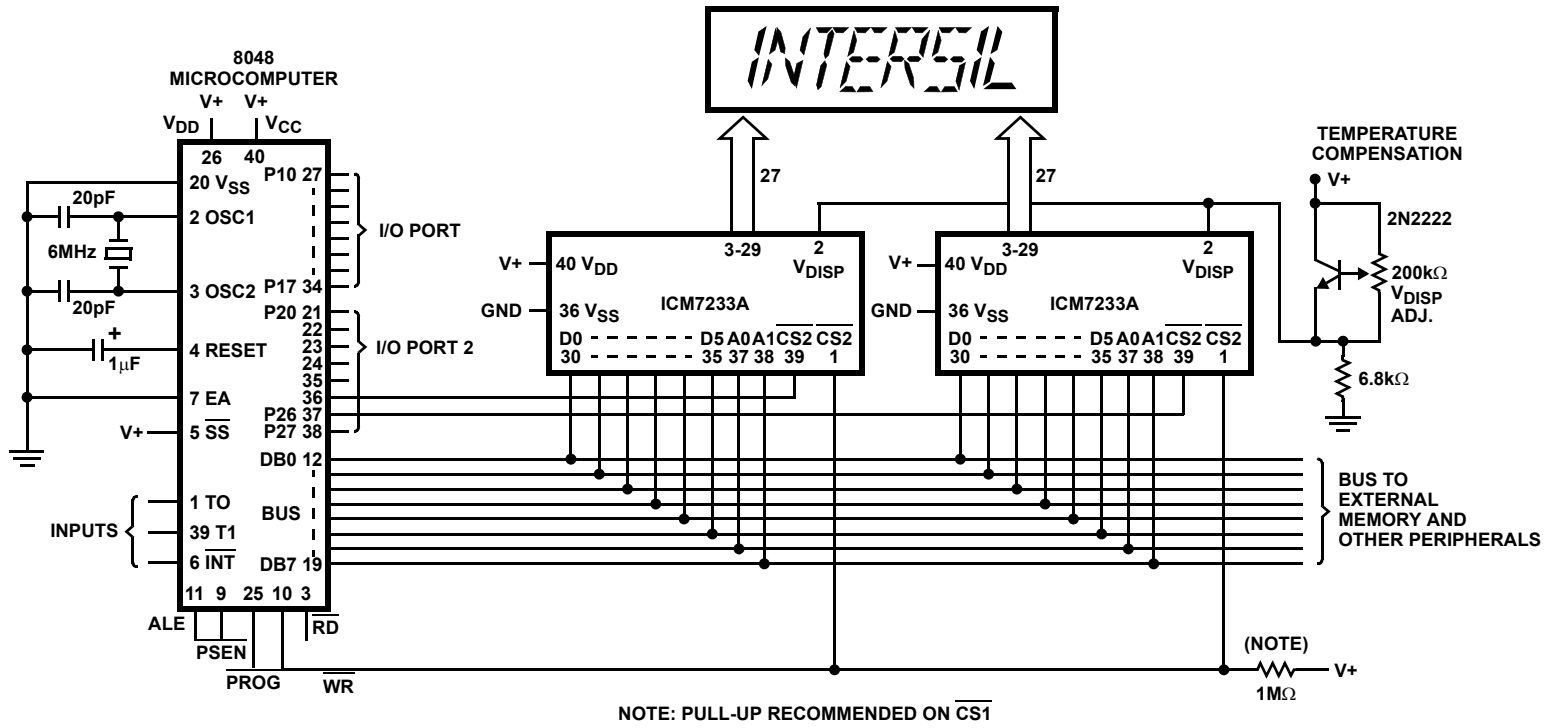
INTERSIL

8048
MICROCOMPUTER

V+ V+
$V_{DD}$ $V_{CC}$
26 40

20 $V_{SS}$
20pF
2 OSC1
6MHz
3 OSC2
20pF
+
4 RESET
1µF
7 EA
V+ 5 $\overline{SS}$

P10 27
P17 34
I/O PORT
P20 21
22
23
24
35
36
P26 37
P27 38
I/O PORT 2

DB0 12
BUS
DB7 19

INPUTS
1 TO
39 T1
6 $\overline{INT}$

11 9 25 10 3
ALE
PSEN
PROG
$\overline{WR}$
$\overline{RD}$

27
3-29
2
V+ 40 $V_{DD}$
$V_{DISP}$
GND 36 $V_{SS}$
ICM7233A
D0 D5 A0 A1 $\overline{CS2}$ $\overline{CS2}$
30 35 37 38 39 1

27
3-29
2
V+ 40 $V_{DD}$
$V_{DISP}$
GND 36 $V_{SS}$
ICM7233A
D0 D5 A0 A1 $\overline{CS2}$ $\overline{CS2}$
30 35 37 38 39 1

TEMPERATURE
COMPENSATION
V+
2N2222
200kΩ
$V_{DISP}$
ADJ.
6.8kΩ

BUS TO
EXTERNAL
MEMORY AND
OTHER PERIPHERALS

(NOTE)
V+
1MΩ

NOTE: PULL-UP RECOMMENDED ON $\overline{CS1}$